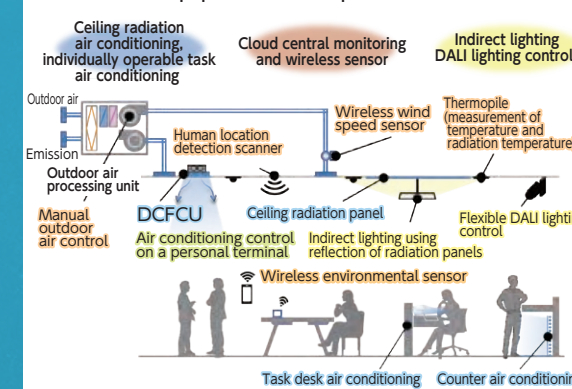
Ceiling radiation air conditioning, individually operable task air conditioning

Cloud central monitoring and wireless sensor

Indirect lighting DALI lighting control

Outdoor air

Emission

Outdoor air processing unit

Manual outdoor air control

Human location detection scanner

Wireless wind speed sensor

Thermopile (measurement of temperature and radiation temperature

DCFCU

Ceiling radiation panel

Air conditioning control on a personal terminal

Indirect lighting using reflection of radiation panels

Flexible DALI lighti control

Wireless environmental sensor

Task desk air conditioning

Counter air conditionin